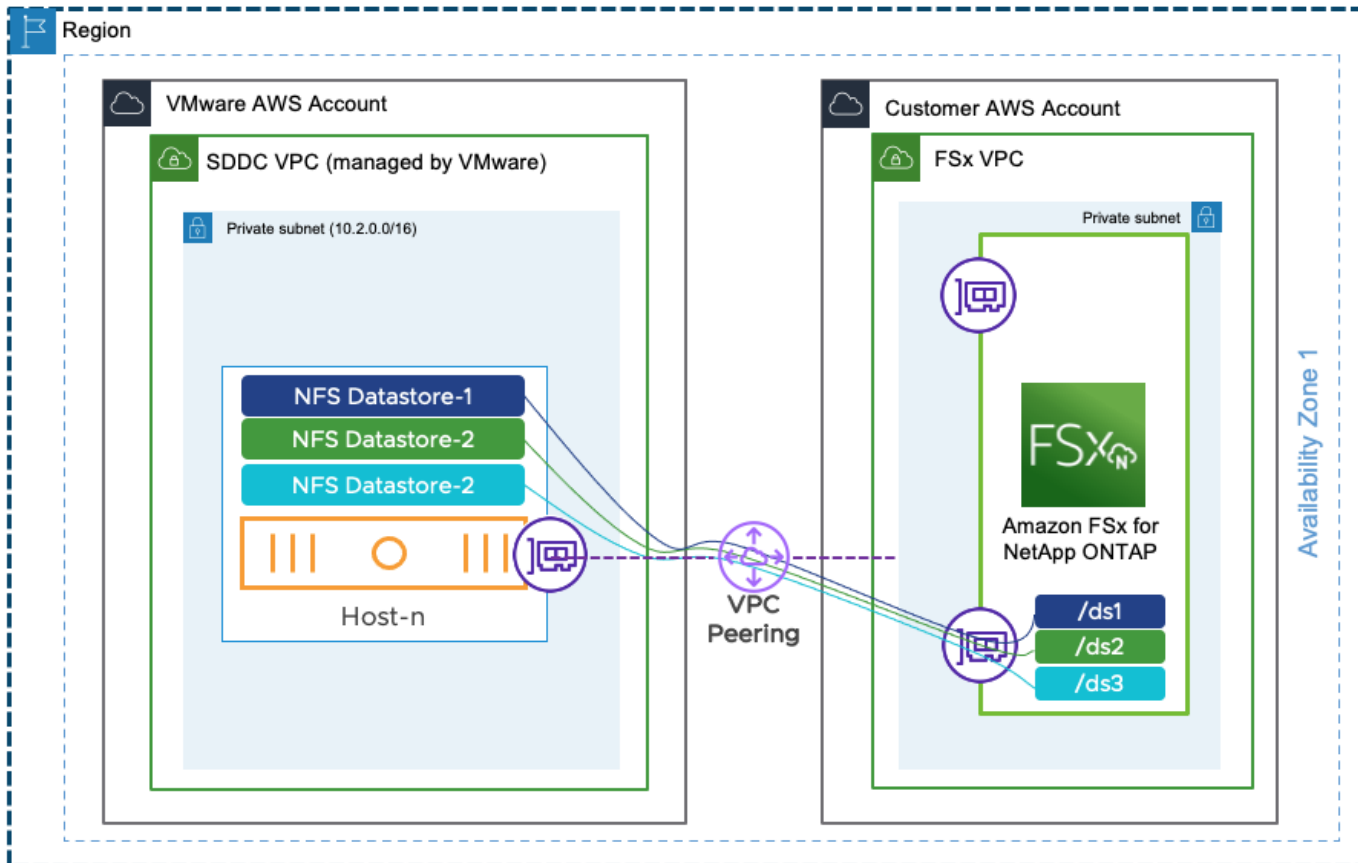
Region

VMware AWS Account

SDDC VPC (managed by VMware)

Private subnet (10.2.0.0/16)

NFS Datastore-1
NFS Datastore-2
NFS Datastore-2

Host-n

VPC Peering

Customer AWS Account

FSx VPC

Private subnet

FSx N

Amazon FSx for NetApp ONTAP

/ds1
/ds2
/ds3

Availability Zone 1